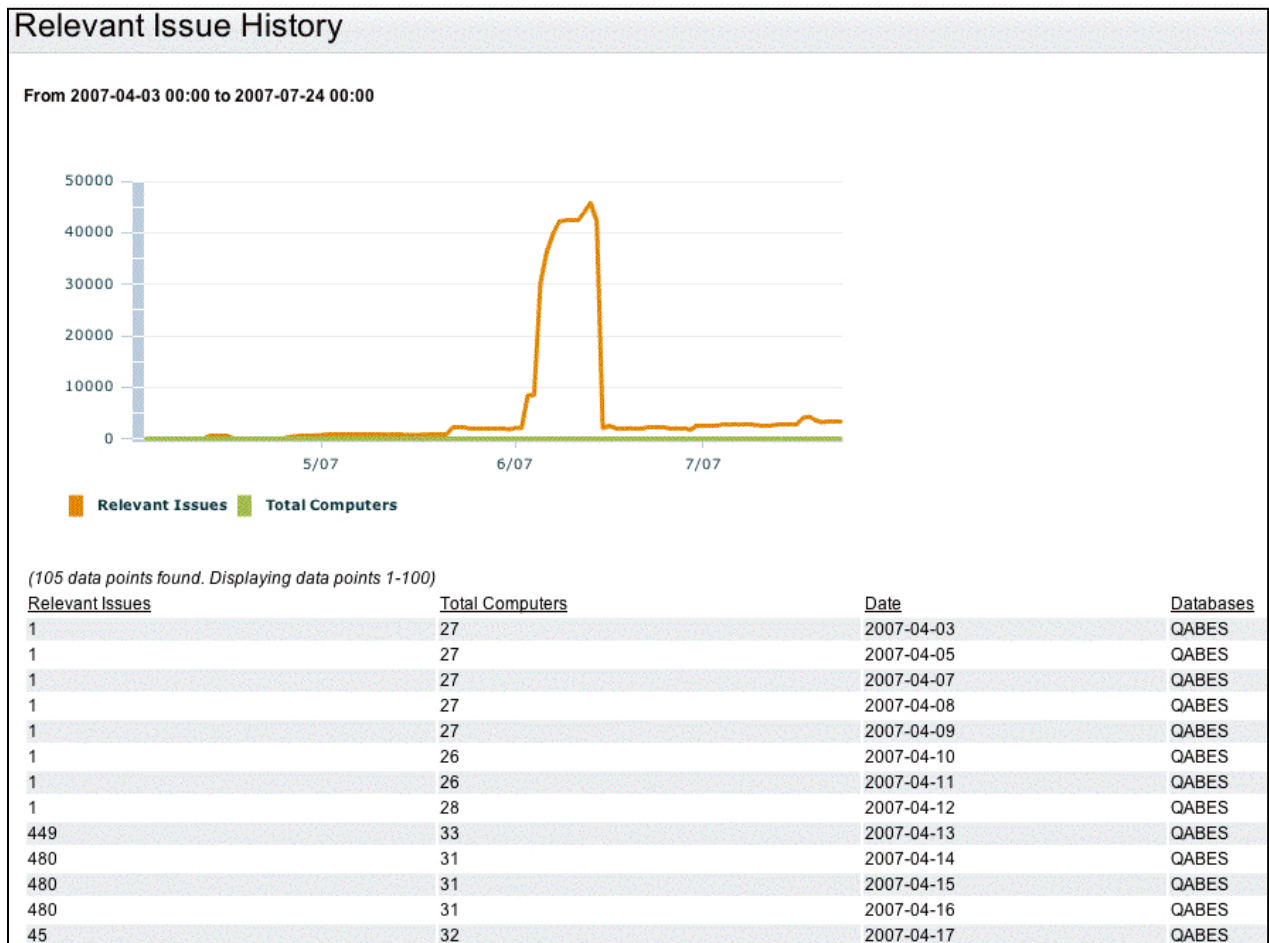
Relevant Issue History

From 2007-04-03 00:00 to 2007-07-24 00:00

50000
40000
30000
20000
10000
0
5/07
6/07
7/07

Relevant Issues Total Computers

(105 data points found. Displaying data points 1-100)

| Relevant Issues | Total Computers | Date | Databases |
|---|---|---|---|
| 1 | 27 | 2007-04-03 | QABES |
| 1 | 27 | 2007-04-05 | QABES |
| 1 | 27 | 2007-04-07 | QABES |
| 1 | 27 | 2007-04-08 | QABES |
| 1 | 27 | 2007-04-09 | QABES |
| 1 | 26 | 2007-04-10 | QABES |
| 1 | 26 | 2007-04-11 | QABES |
| 1 | 28 | 2007-04-12 | QABES |
| 449 | 33 | 2007-04-13 | QABES |
| 480 | 31 | 2007-04-14 | QABES |
| 480 | 31 | 2007-04-15 | QABES |
| 480 | 31 | 2007-04-16 | QABES |
| 45 | 32 | 2007-04-17 | QABES |